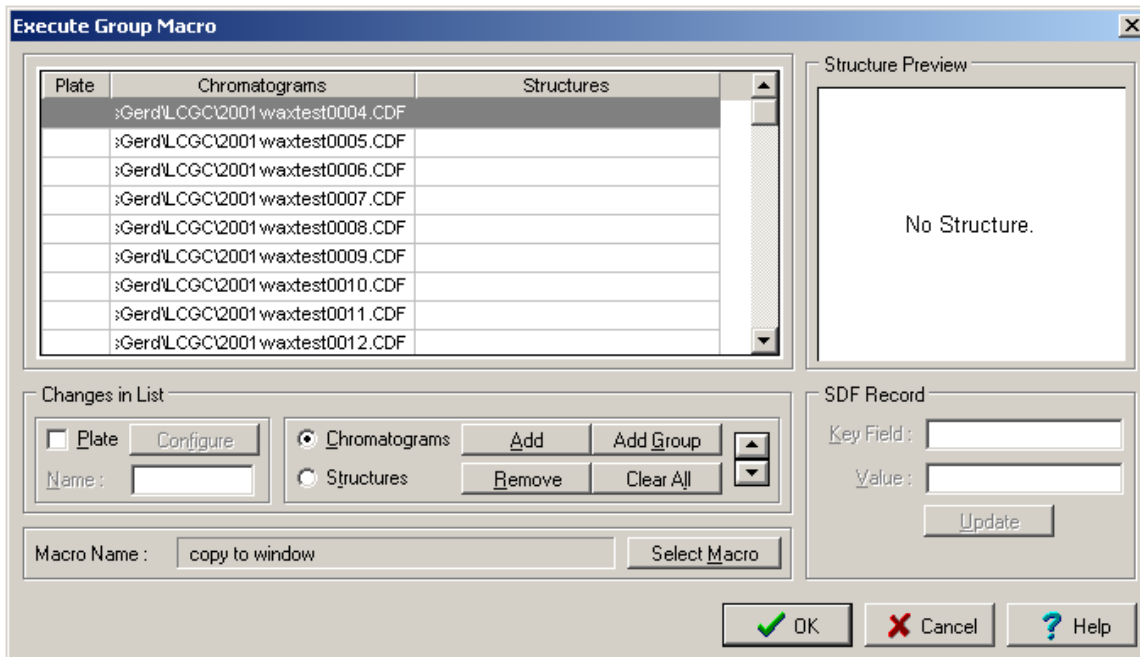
Execute Group Macro

| Plate | Chromatograms | Structures |
|---|---|---|
| | :Gerd\LCGC\2001waxtest0004.CDF | |
| | :Gerd\LCGC\2001waxtest0005.CDF | |
| | :Gerd\LCGC\2001waxtest0006.CDF | |
| | :Gerd\LCGC\2001waxtest0007.CDF | |
| | :Gerd\LCGC\2001waxtest0008.CDF | |
| | :Gerd\LCGC\2001waxtest0009.CDF | |
| | :Gerd\LCGC\2001waxtest0010.CDF | |
| | :Gerd\LCGC\2001waxtest0011.CDF | |
| | :Gerd\LCGC\2001waxtest0012.CDF | |

Structure Preview

No Structure.

Changes in List

Plate Configure

Name :

Chromatograms Add Add Group

Structures Remove Clear All

SDF Record

Key Field :

Value :

Update

Macro Name : copy to window Select Macro

OK Cancel Help